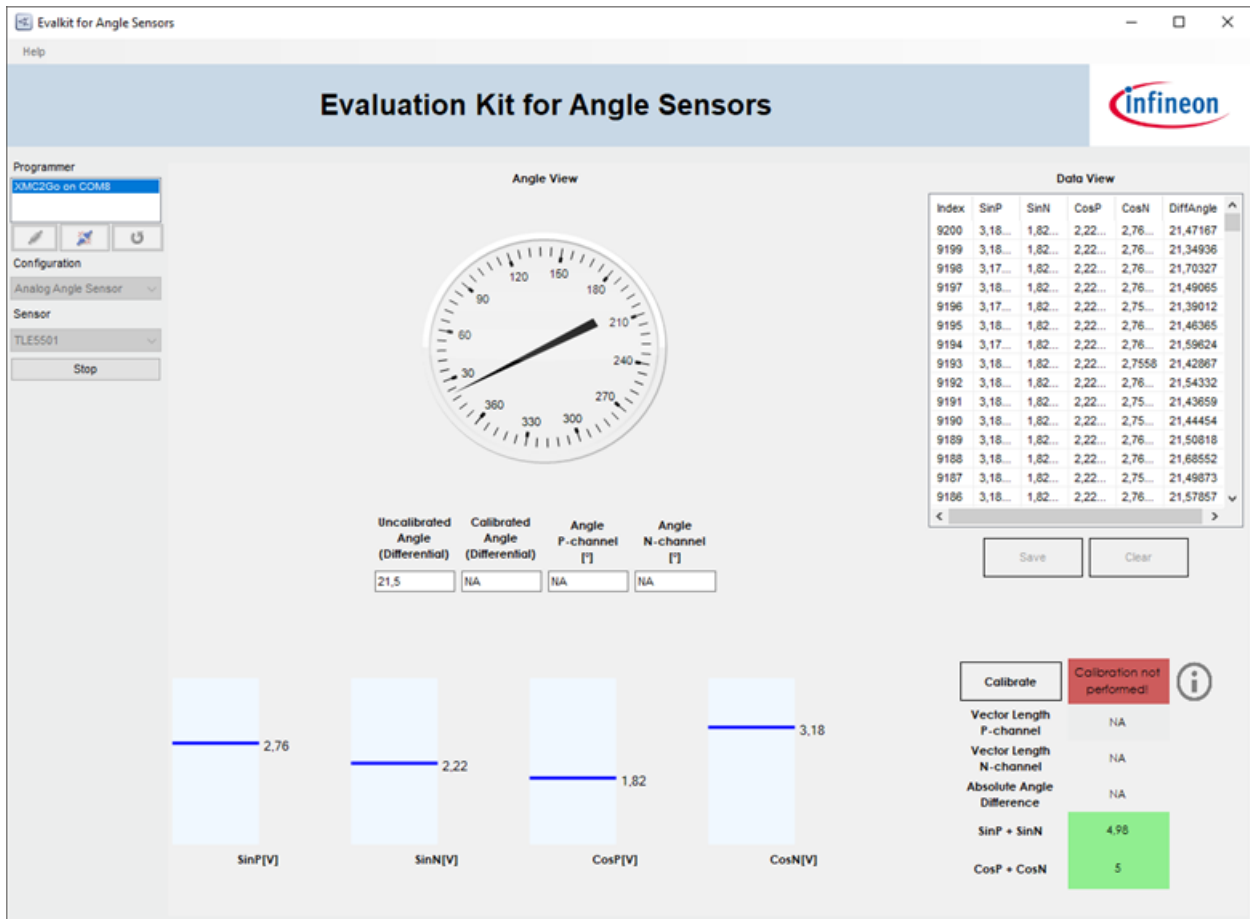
Evalkit for Angle Sensors

Help

Evaluation Kit for Angle Sensors

infineon

Programmer

XMC2Go on COM8

Configuration

Analog Angle Sensor

Sensor

TLE5501

Stop

Angle View

120 150 180 90 210 60 240 30 270 360 330 300

Data View

| Index | SinP | SinN | CosP | CosN | DiffAngle |
|---|---|---|---|---|---|
| 9200 | 3,18... | 1,82... | 2,22... | 2,76... | 21,47167 |
| 9199 | 3,18... | 1,82... | 2,22... | 2,76... | 21,34936 |
| 9198 | 3,17... | 1,82... | 2,22... | 2,76... | 21,70327 |
| 9197 | 3,18... | 1,82... | 2,22... | 2,76... | 21,49065 |
| 9196 | 3,17... | 1,82... | 2,22... | 2,75... | 21,39012 |
| 9195 | 3,18... | 1,82... | 2,22... | 2,76... | 21,46365 |
| 9194 | 3,17... | 1,82... | 2,22... | 2,76... | 21,59624 |
| 9193 | 3,18... | 1,82... | 2,22... | 2,7558 | 21,42867 |
| 9192 | 3,18... | 1,82... | 2,22... | 2,76... | 21,54332 |
| 9191 | 3,18... | 1,82... | 2,22... | 2,75... | 21,43659 |
| 9190 | 3,18... | 1,82... | 2,22... | 2,75... | 21,44454 |
| 9189 | 3,18... | 1,82... | 2,22... | 2,76... | 21,50818 |
| 9188 | 3,18... | 1,82... | 2,22... | 2,76... | 21,68552 |
| 9187 | 3,18... | 1,82... | 2,22... | 2,75... | 21,49873 |
| 9186 | 3,18... | 1,82... | 2,22... | 2,76... | 21,57857 |

Save Clear

Uncalibrated Angle (Differential) 21,5
Calibrated Angle (Differential) NA
Angle P-channel [°] NA
Angle N-channel [°] NA

Calibrate
Calibration not performed!

Vector Length P-channel NA
Vector Length N-channel NA
Absolute Angle Difference NA
SinP + SinN 4,98
CosP + CosN 5

2,76
2,22
1,82
3,18

SinP[V] SinN[V] CosP[V] CosN[V]